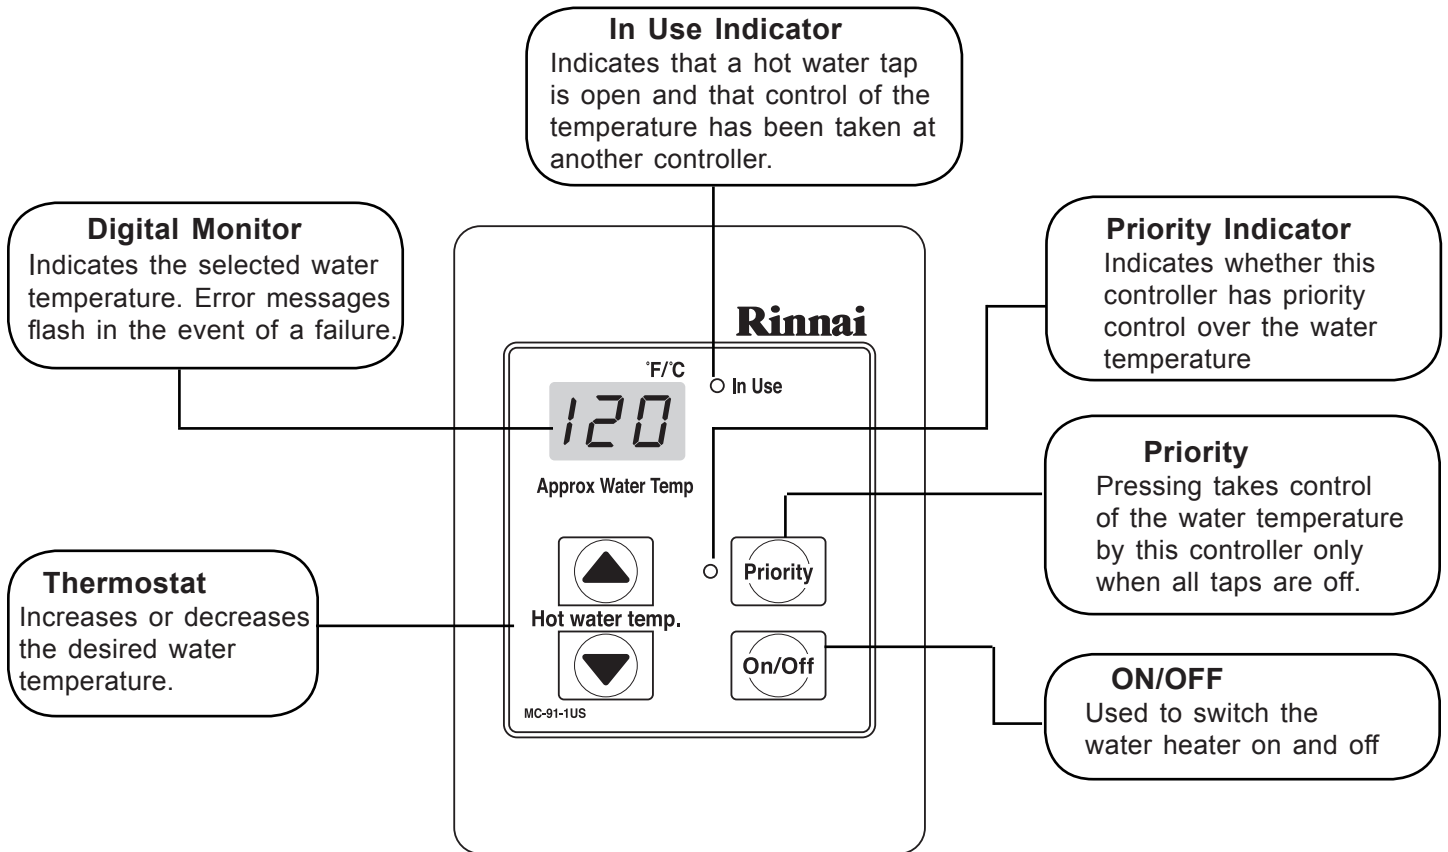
In Use Indicator
Indicates that a hot water tap is open and that control of the temperature has been taken at another controller.

Digital Monitor
Indicates the selected water temperature. Error messages flash in the event of a failure.

Priority Indicator
Indicates whether this controller has priority control over the water temperature

Rinnai

°F/°C

In Use

120

Approx Water Temp

Priority
Pressing takes control of the water temperature by this controller only when all taps are off.

Thermostat
Increases or decreases the desired water temperature.

Priority

Hot water temp.

On/Off

MC-91-1US

ON/OFF
Used to switch the water heater on and off